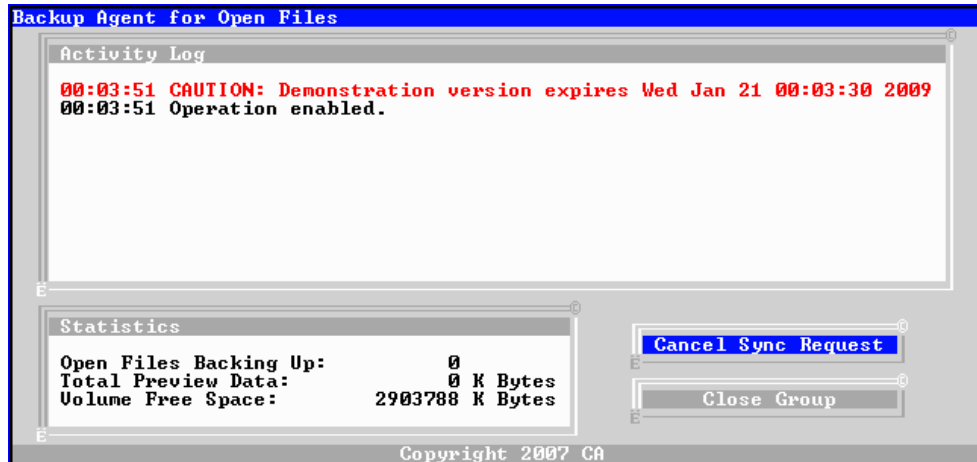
Backup Agent for Open Files

Activity Log

00:03:51 CAUTION: Demonstration version expires Wed Jan 21 00:03:30 2009
00:03:51 Operation enabled.

Statistics

| | |
|---|---|
| Open Files Backing Up: | 0 |
| Total Preview Data: | 0 K Bytes |
| Volume Free Space: | 2903788 K Bytes |

Cancel Sync Request

Close Group

Copyright 2007 CA